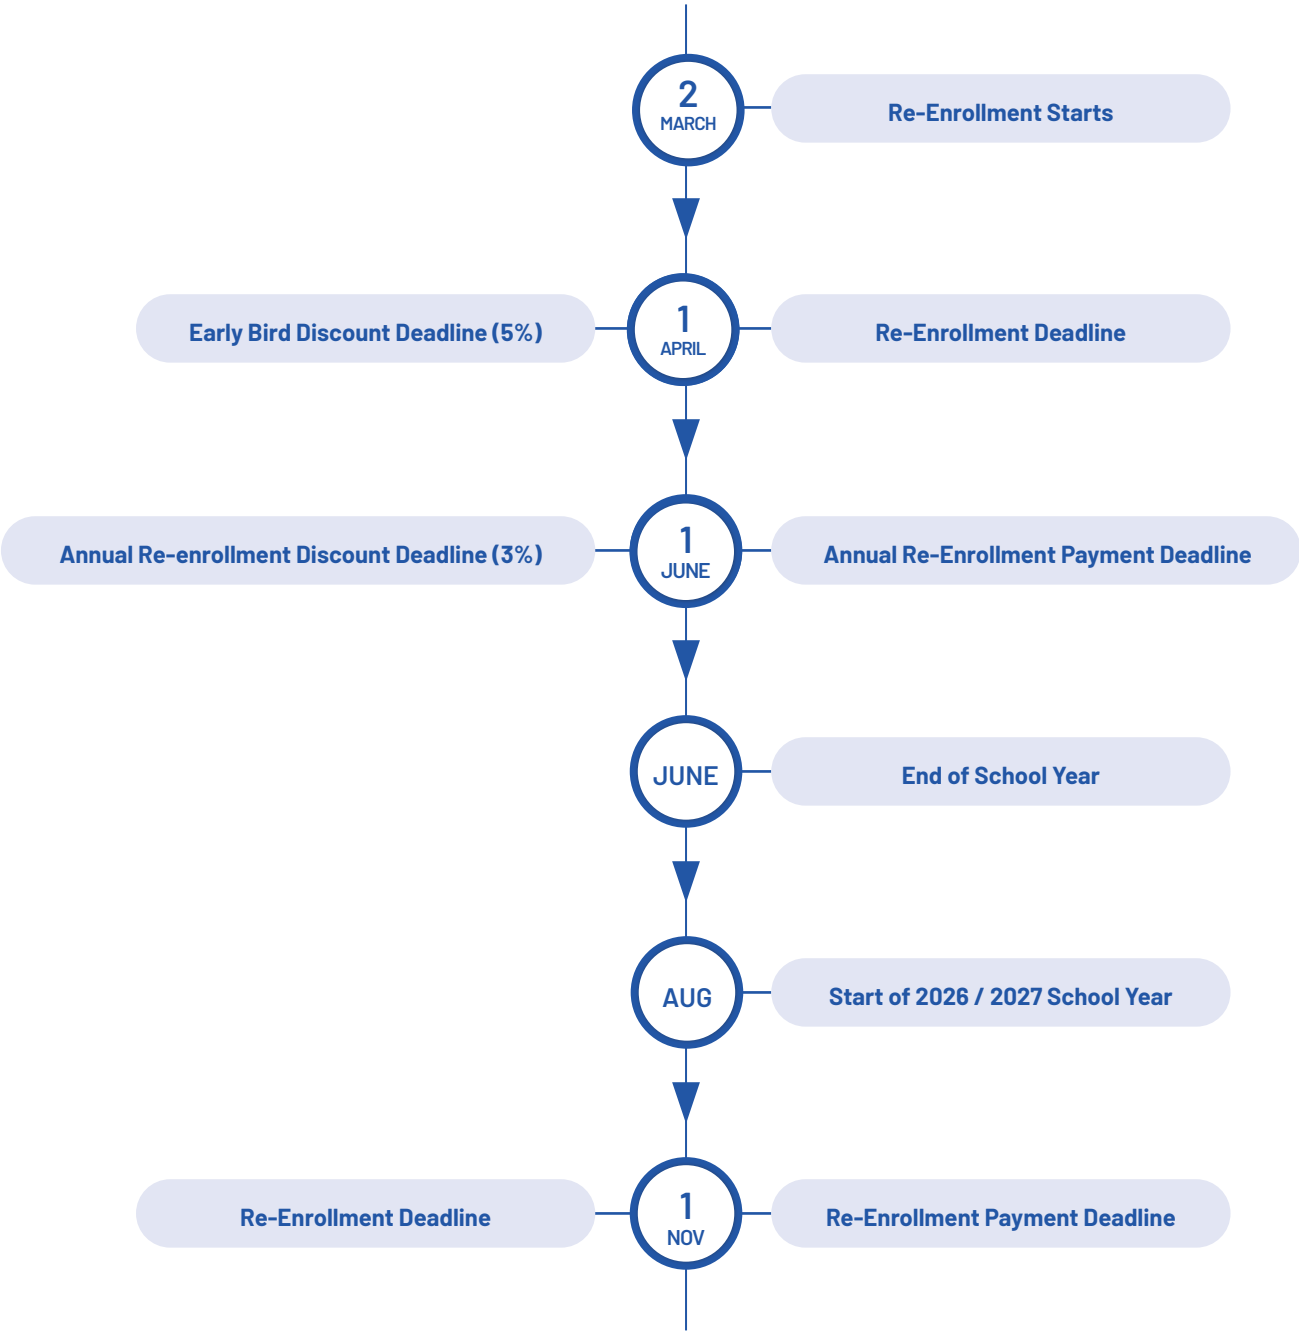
2
MARCH

Re-Enrollment Starts

Early Bird Discount Deadline (5%)

1
APRIL

Re-Enrollment Deadline

Annual Re-enrollment Discount Deadline (3%)

1
JUNE

Annual Re-Enrollment Payment Deadline

JUNE

End of School Year

AUG

Start of 2026 / 2027 School Year

Re-Enrollment Deadline

1
NOV

Re-Enrollment Payment Deadline